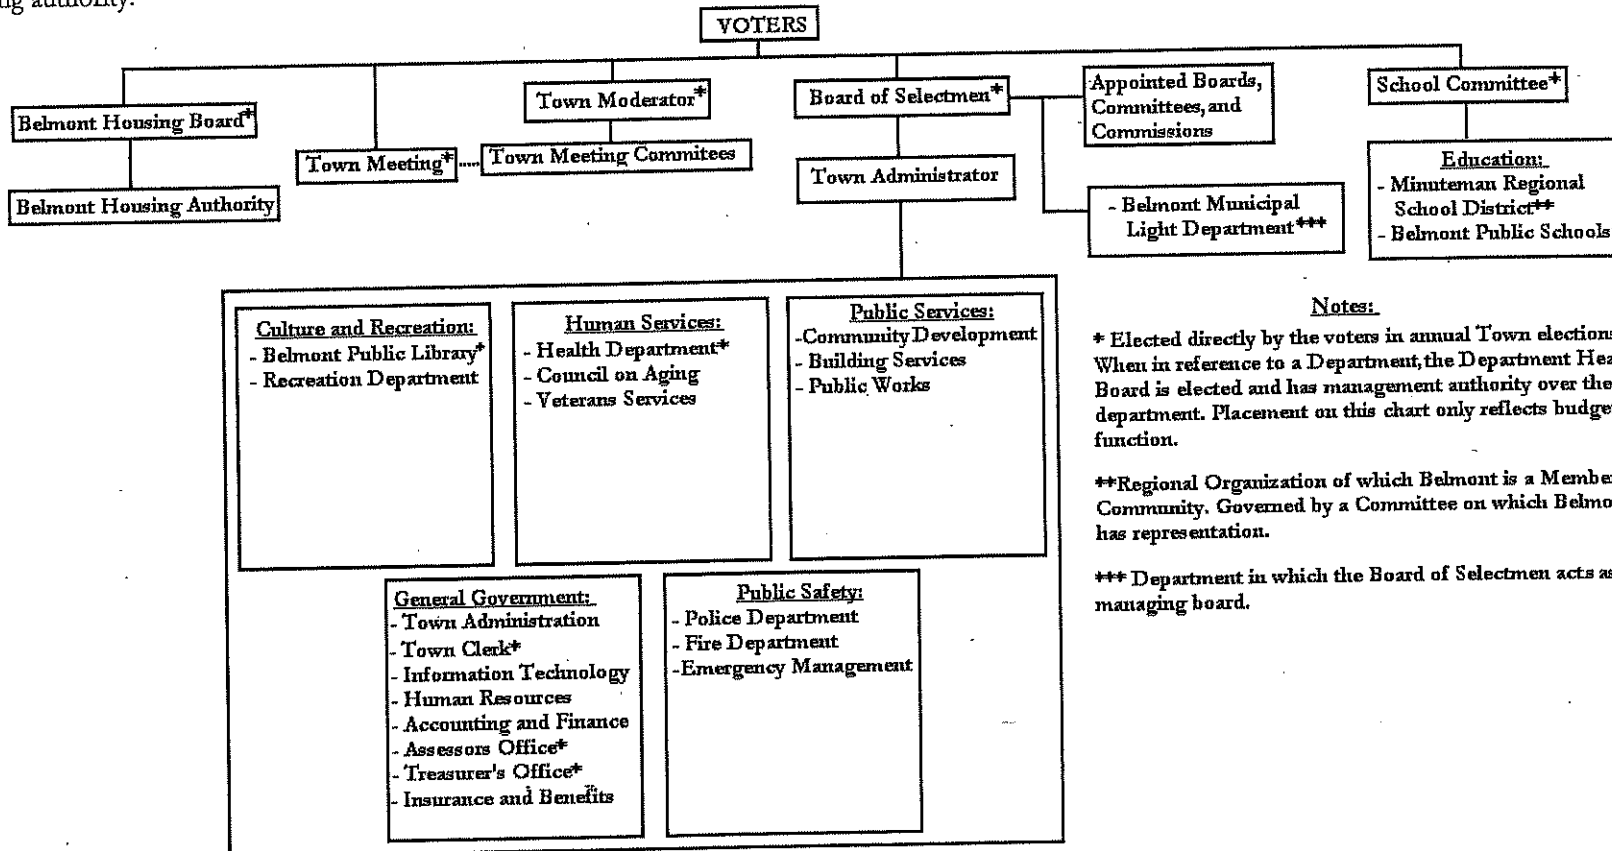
ng authority.

VOTERS

Belmont Housing Board*

Belmont Housing Authority

Town Meeting*

Town Moderator*

Town Meeting Commitees

Board of Selectmen*

Town Administrator

Appointed Boards, Committees, and Commissions

- Belmont Municipal Light Department***

School Committee*

Education:
- Minuteman Regional School District**
- Belmont Public Schools

Culture and Recreation:
- Belmont Public Library*
- Recreation Department

Human Services:
- Health Department*
- Council on Aging
- Veterans Services

Public Services:
-Community Development
- Building Services
- Public Works

General Government:
- Town Administration
- Town Clerk*
- Information Technology
- Human Resources
- Accounting and Finance
- Assessors Office*
- Treasurer's Office*
- Insurance and Benefits

Public Safety:
- Police Department
- Fire Department
-Emergency Management

Notes:

* Elected directly by the voters in annual Town election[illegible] When in reference to a Department, the Department He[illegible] Board is elected and has management authority over the department. Placement on this chart only reflects budge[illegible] function.

**Regional Organization of which Belmont is a Membe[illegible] Community. Governed by a Committee on which Belmo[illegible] has representation.

*** Department in which the Board of Selectmen acts a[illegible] managing board.